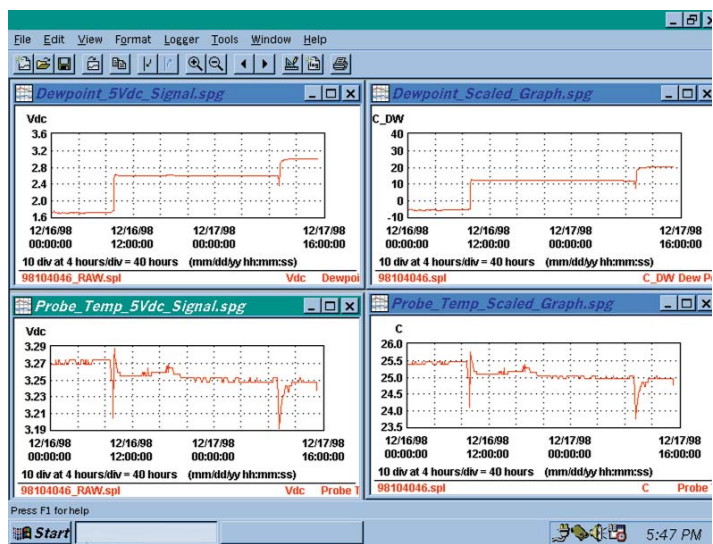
File Edit View Format Logger Tools Window Help

Dewpoint_5Vdc_Signal.spg

Vdc
3.6
3.2
2.8
2.4
2.0
1.6

12/16/98 00:00:00
12/16/98 12:00:00
12/17/98 00:00:00
12/17/98 16:00:00

10 div at 4 hours/div = 40 hours (mm/dd/yy hh:mm:ss)

98104046_RAW.spl Vdc Dewpoi

Dewpoint_Scaled_Graph.spg

C_DW
40
30
20
10
0
-10

12/16/98 00:00:00
12/16/98 12:00:00
12/17/98 00:00:00
12/17/98 16:00:00

10 div at 4 hours/div = 40 hours (mm/dd/yy hh:mm:ss)

98104046.spl C_DW Dew Po

Probe_Temp_5Vdc_Signal.spg

Vdc
3.29
3.27
3.25
3.23
3.21
3.19

12/16/98 00:00:00
12/16/98 12:00:00
12/17/98 00:00:00
12/17/98 16:00:00

10 div at 4 hours/div = 40 hours (mm/dd/yy hh:mm:ss)

98104046_RAW.spl Vdc Probe T

Probe_Temp_Scaled_Graph.spg

C
26.0
25.5
25.0
24.5
24.0
23.5

12/16/98 00:00:00
12/16/98 12:00:00
12/17/98 00:00:00
12/17/98 16:00:00

10 div at 4 hours/div = 40 hours (mm/dd/yy hh:mm:ss)

98104046.spl C Probe

Press F1 for help

Start

5:47 PM